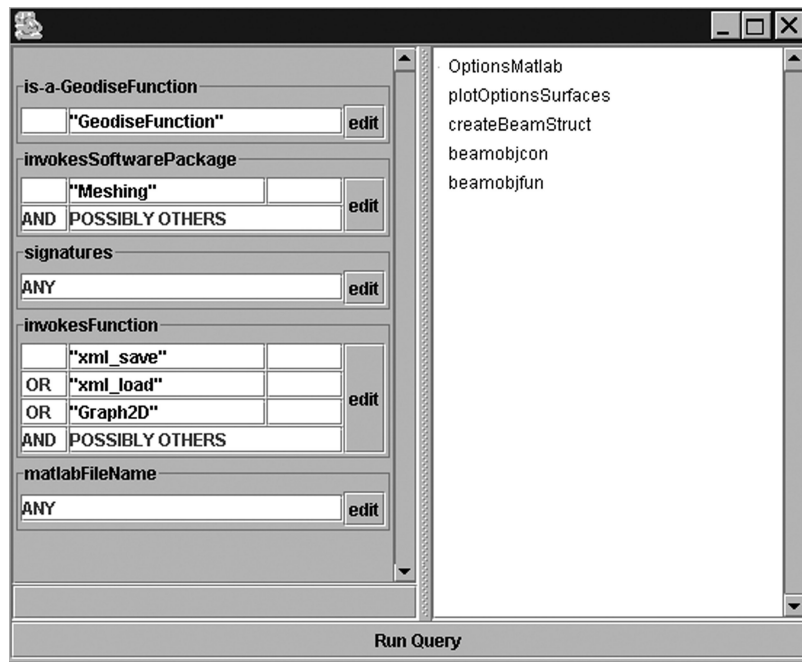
is-a-GeodiseFunction
"GeodiseFunction" edit

invokesSoftwarePackage
"Meshing"
AND POSSIBLY OTHERS
edit

signatures
ANY edit

invokesFunction
"xml_save"
OR "xml_load"
OR "Graph2D"
AND POSSIBLY OTHERS
edit

matlabFileName
ANY edit

OptionsMatlab
plotOptionsSurfaces
createBeamStruct
beamobjcon
beamobjfun

Run Query